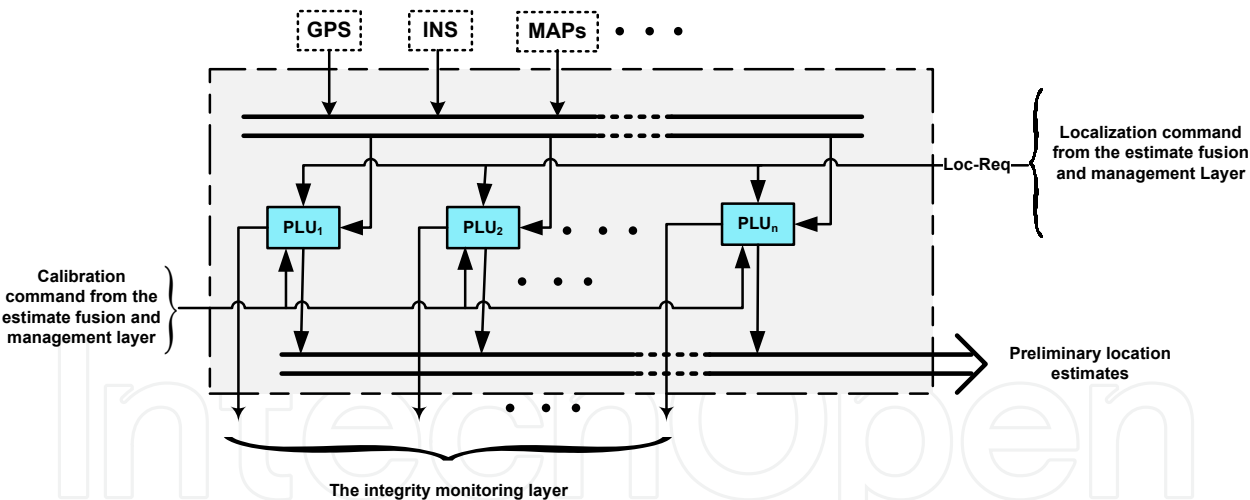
GPS
INS
MAPs
Localization command from the estimate fusion and management Layer
Loc-Req
PLU$_1$
PLU$_2$
PLU$_n$
Calibration command from the estimate fusion and management layer
Preliminary location estimates
IntechOpen
The integrity monitoring layer